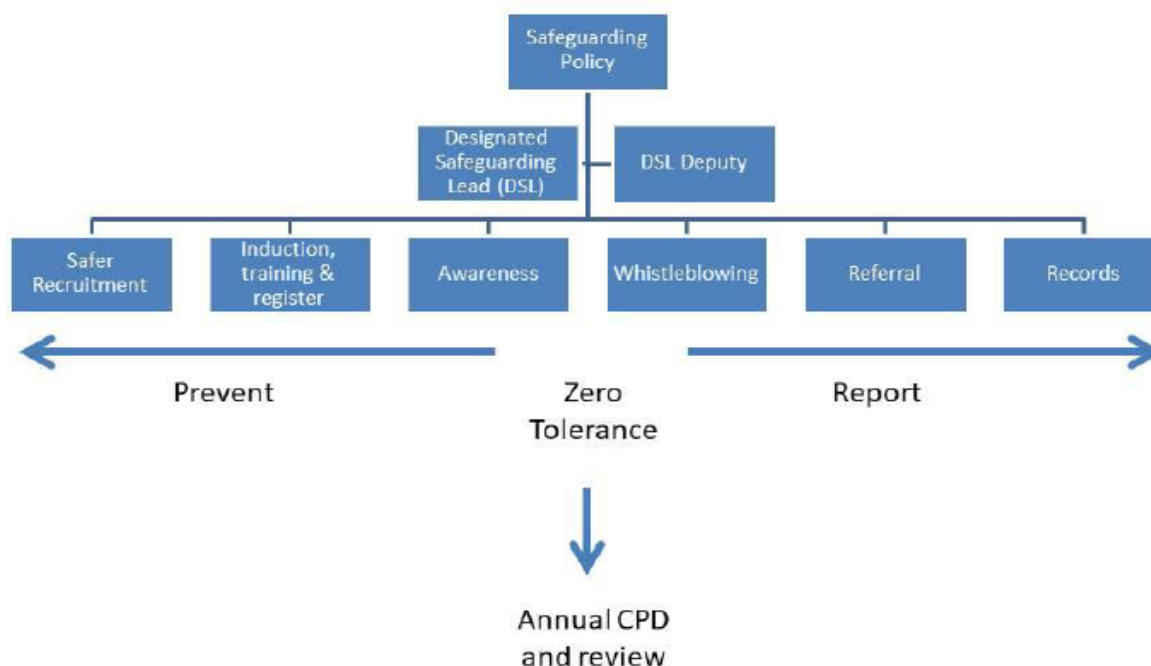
Safeguarding Policy

Designated Safeguarding Lead (DSL)

DSL Deputy

Safer Recruitment

Induction, training & register

Awareness

Whistleblowing

Referral

Records

Prevent

Zero Tolerance

Report

Annual CPD and review